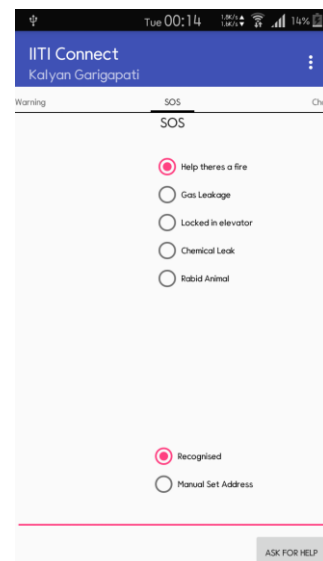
Tue 00:14 1.8K/s 1.0K/s 14%

IITI Connect
Kalyan Garigapati

Warning
SOS
Ch

SOS

Help theres a fire
Gas Leakage
Locked in elevator
Chemical Leak
Rabid Animal

Recognised
Manual Set Address

ASK FOR HELP